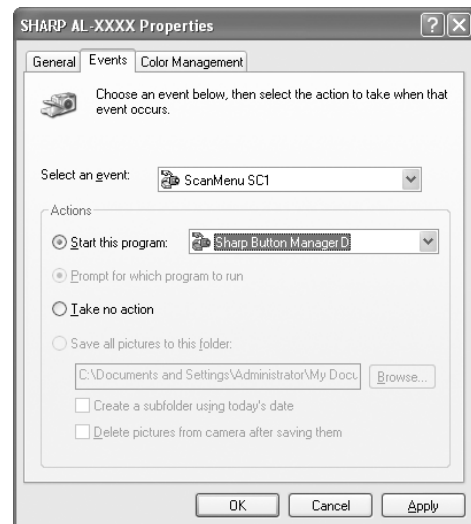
SHARP AL-XXXX Properties

General | Events | Color Management

Choose an event below, then select the action to take when that event occurs.

Select an event: ScanMenu SC1

Actions

Start this program: Sharp Button Manager D

Prompt for which program to run

Take no action

Save all pictures to this folder:

C:\Documents and Settings\Administrator\My Docu

Browse...

Create a subfolder using today's date

Delete pictures from camera after saving them

OK | Cancel | Apply